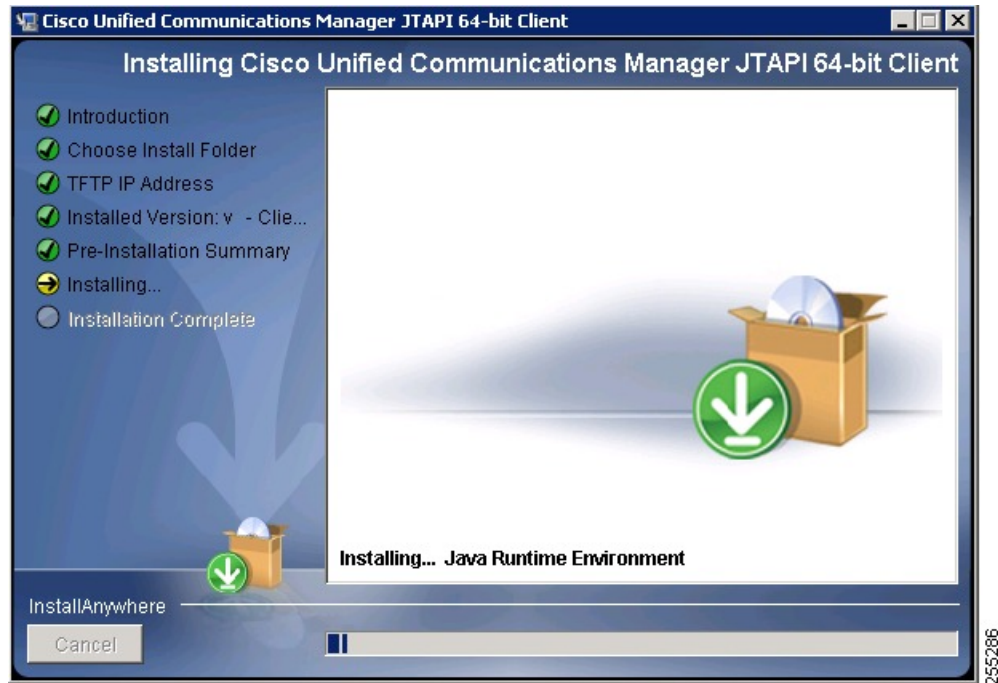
Cisco Unified Communications Manager JTAPI 64-bit Client

Installing Cisco Unified Communications Manager JTAPI 64-bit Client

Introduction
Choose Install Folder
TFTP IP Address
Installed Version: v - Clie...
Pre-Installation Summary
Installing...
Installation Complete

Installing... Java Runtime Environment

InstallAnywhere

Cancel

255286